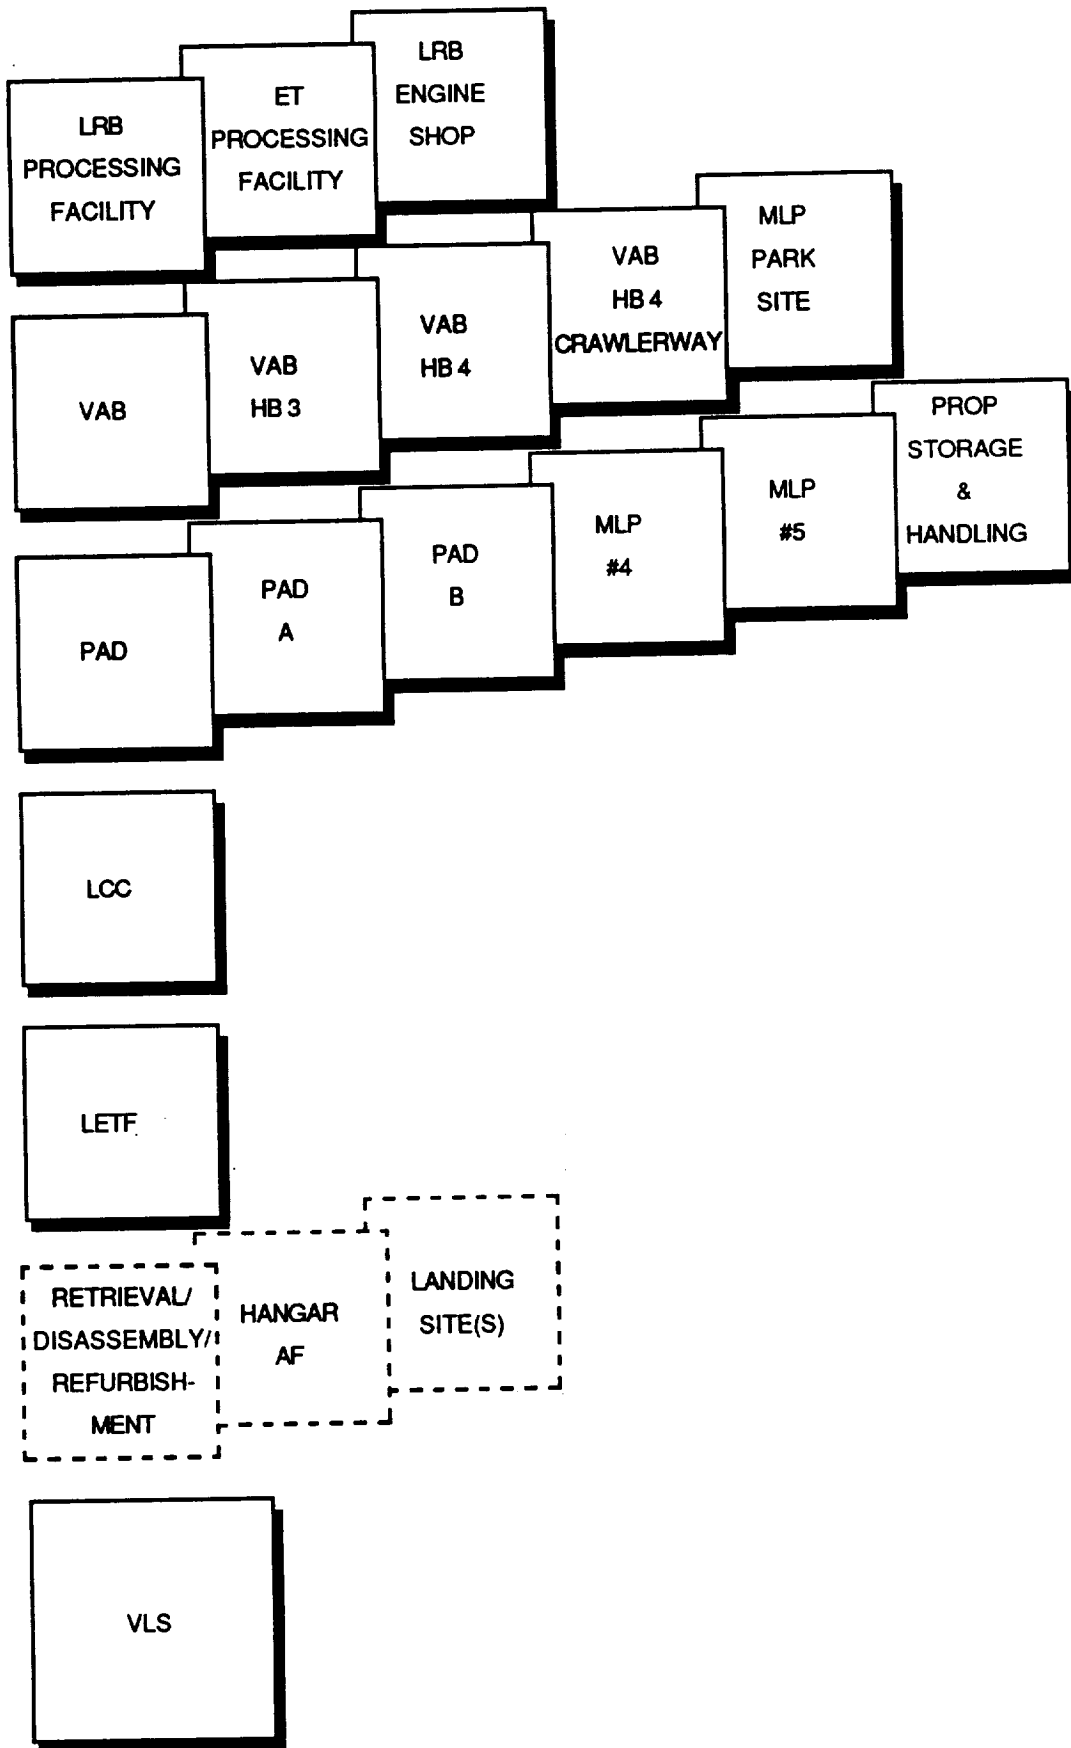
LRB PROCESSING FACILITY

ET PROCESSING FACILITY

LRB ENGINE SHOP

VAB

VAB HB 3

VAB HB 4

VAB HB 4 CRAWLERWAY

MLP PARK SITE

PAD

PAD A

PAD B

MLP #4

MLP #5

PROP STORAGE & HANDLING

LCC

LETF

RETRIEVAL/ DISASSEMBLY/ REFURBISHMENT

HANGAR AF

LANDING SITE(S)

VLS